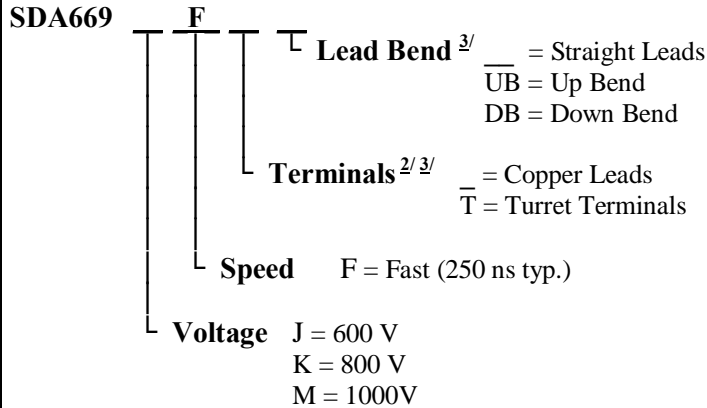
SDA669 __ F __ __

Lead Bend $^{3/}$ __ = Straight Leads
UB = Up Bend
DB = Down Bend

Terminals $^{2/}$ $^{3/}$ _ = Copper Leads
T = Turret Terminals

Speed F = Fast (250 ns typ.)

Voltage J = 600 V
K = 800 V
M = 1000V